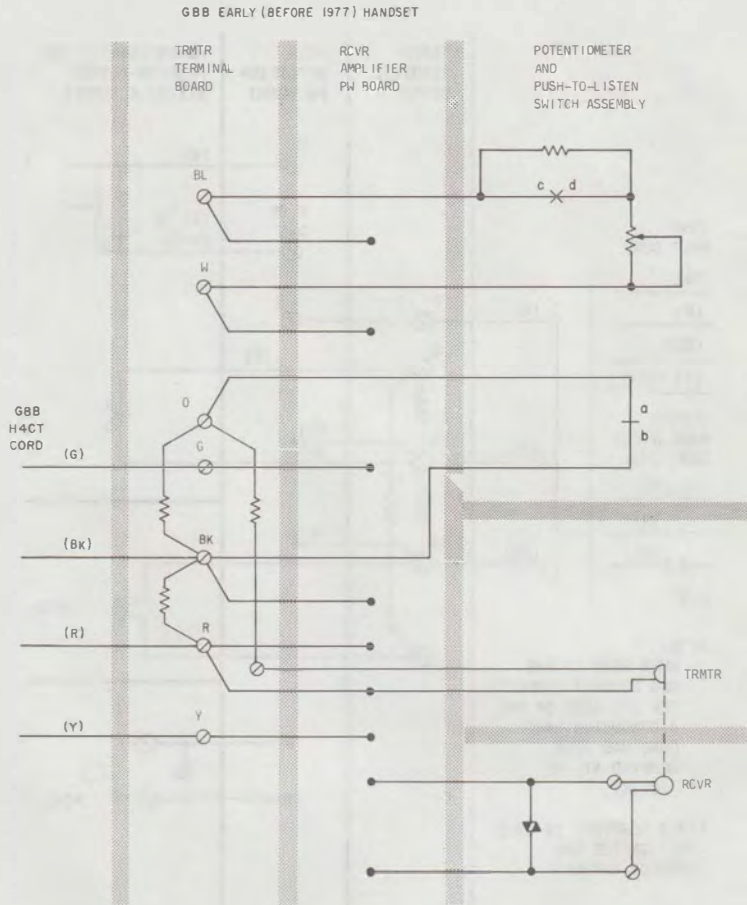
G8B EARLY (BEFORE 1977) HANDSET

TRMTR TERMINAL BOARD

RCVR AMPLIFIER PW BOARD

POTENTIOMETER AND PUSH-TO-LISTEN SWITCH ASSEMBLY

BL

c

d

W

G8B H4CT CORD

O

a

b

(G)

G

(BK)

BK

(R)

R

TRMTR

(Y)

Y

RCVR